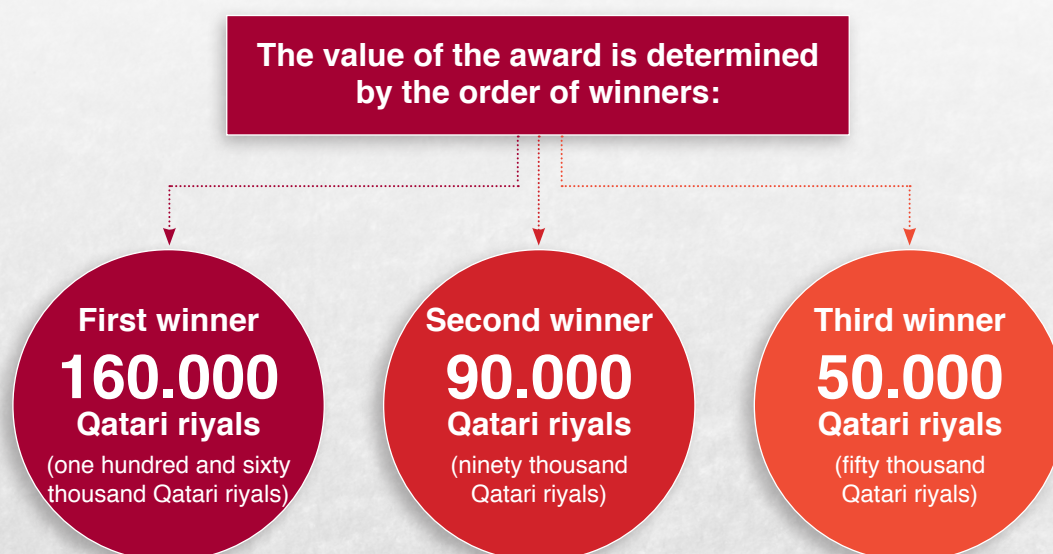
The value of the award is determined by the order of winners:

First winner
160.000
Qatari riyals
(one hundred and sixty thousand Qatari riyals)

Second winner
90.000
Qatari riyals
(ninety thousand Qatari riyals)

Third winner
50.000
Qatari riyals
(fifty thousand Qatari riyals)